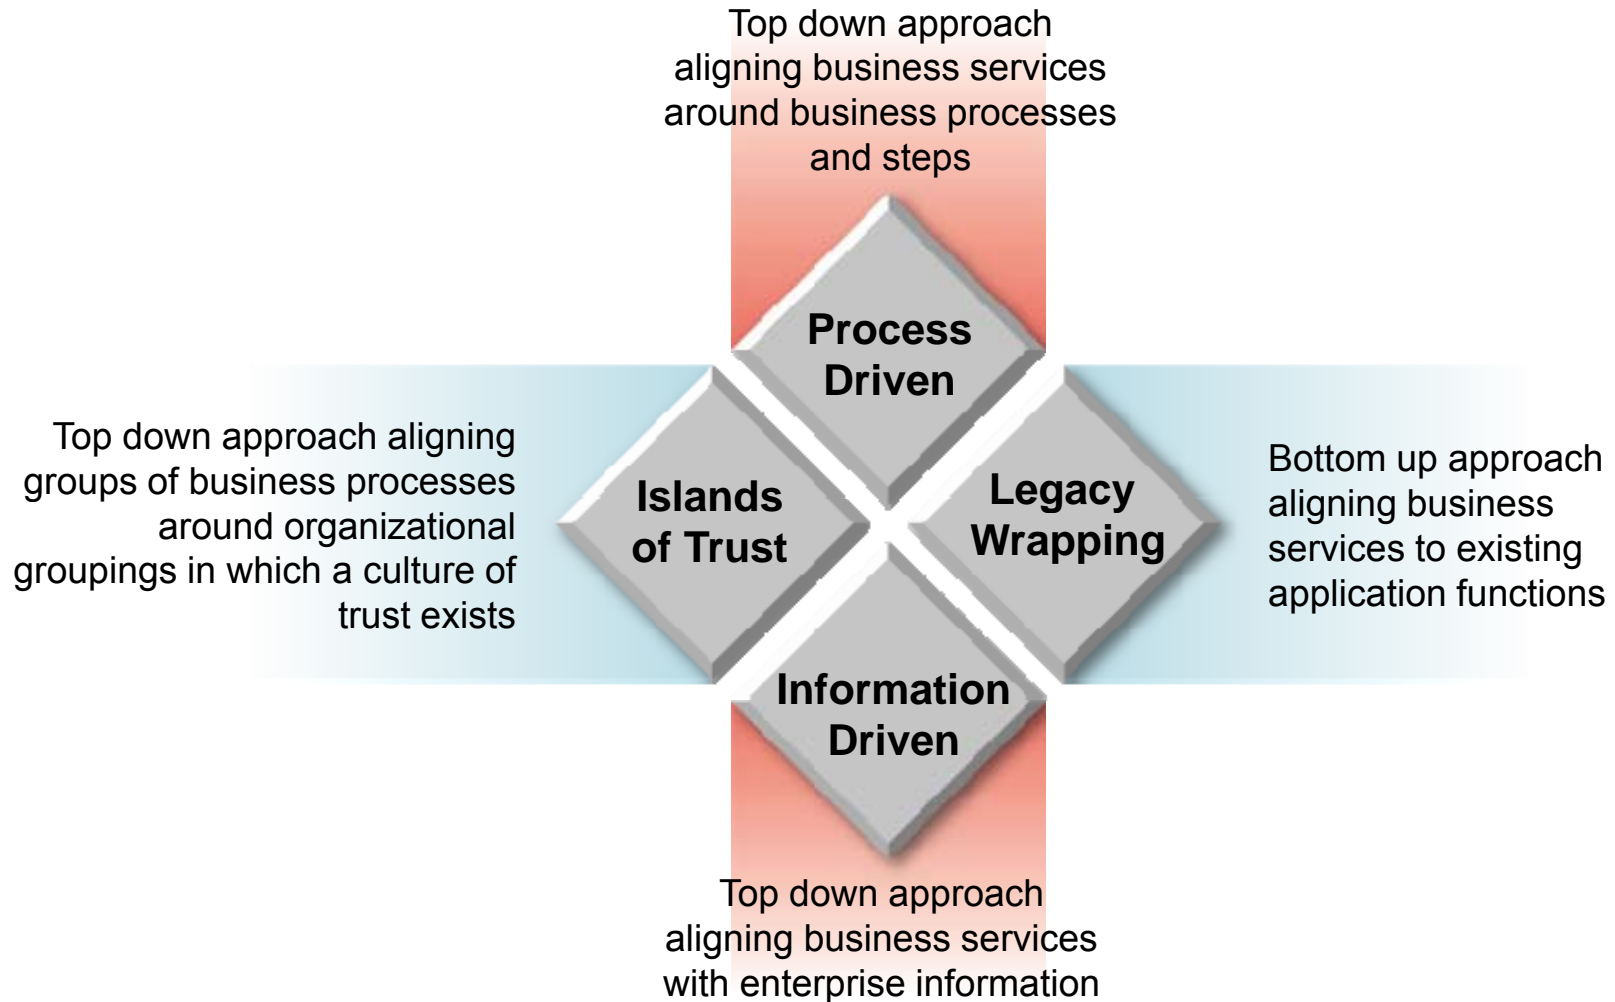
Top down approach aligning business services around business processes and steps

Process Driven

Top down approach aligning groups of business processes around organizational groupings in which a culture of trust exists

Islands of Trust

Legacy Wrapping

Bottom up approach aligning business services to existing application functions

Information Driven

Top down approach aligning business services with enterprise information